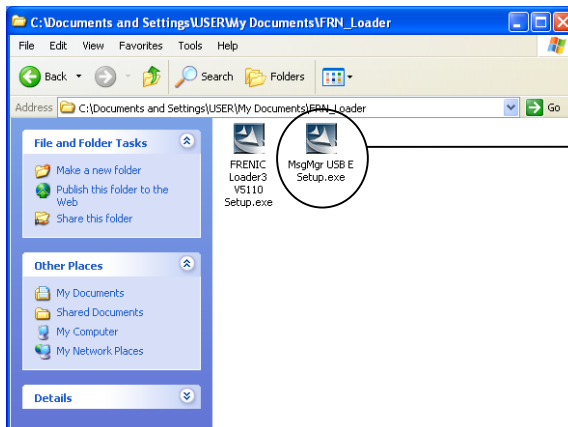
C:\Documents and Settings\USER\My Documents\FRN_Loader

File Edit View Favorites Tools Help

Back Search Folders

Address C:\Documents and Settings\USER\My Documents\FRN_Loader Go

File and Folder Tasks

Make a new folder
Publish this folder to the Web
Share this folder

Other Places

My Documents
Shared Documents
My Computer
My Network Places

Details

FRENIC Loader3 V5110 Setup.exe

MsgMgr USB E Setup.exe